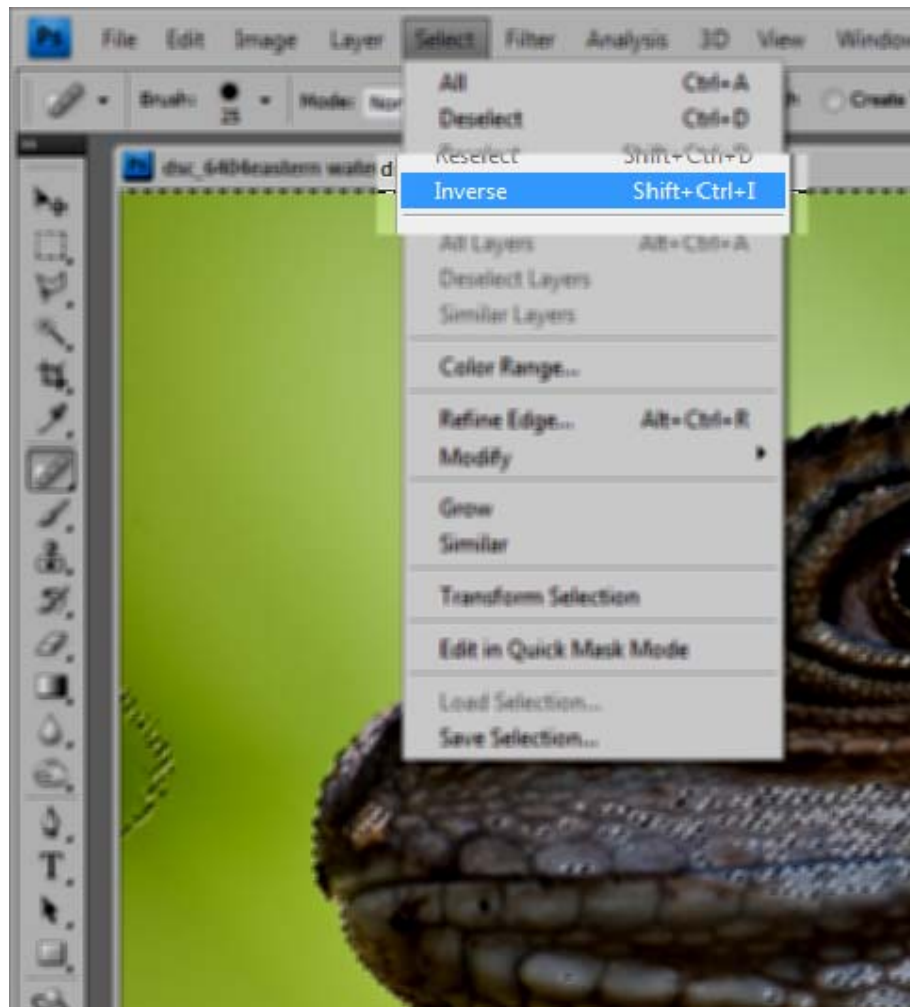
Ps File Edit Image Layer Select Filter Analysis 3D View Window

Brush: 25 Mode: Nor Create

dsc_6404eastern water d

All Ctrl+A
Deselect Ctrl+D
Reselect Shift+Ctrl+D
Inverse Shift+Ctrl+I

All Layers Alt+Ctrl+A
Deselect Layers
Similar Layers

Color Range...

Refine Edge... Alt+Ctrl+R
Modify

Grow
Similar

Transform Selection

Edit in Quick Mask Mode

Load Selection...
Save Selection...